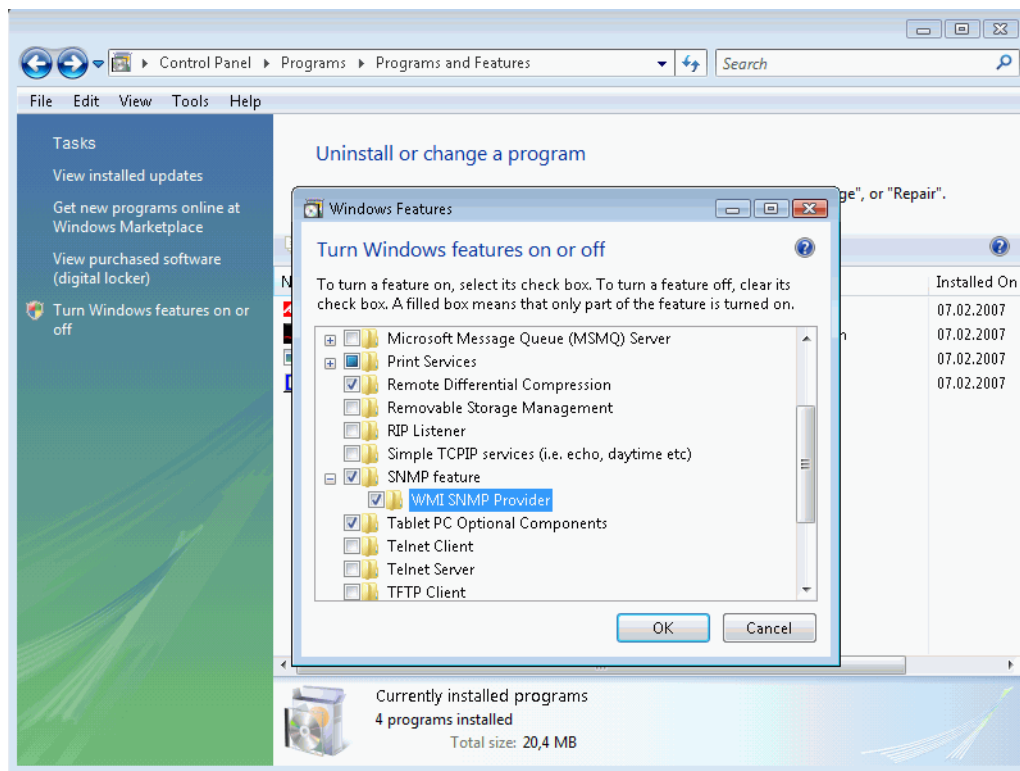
Control Panel ▸ Programs ▸ Programs and Features

Search

File Edit View Tools Help

Tasks

View installed updates

Get new programs online at Windows Marketplace

View purchased software (digital locker)

Turn Windows features on or off

Uninstall or change a program

ge", or "Repair".

Installed On

07.02.2007

07.02.2007

07.02.2007

07.02.2007

Windows Features

Turn Windows features on or off

To turn a feature on, select its check box. To turn a feature off, clear its check box. A filled box means that only part of the feature is turned on.

Microsoft Message Queue (MSMQ) Server

Print Services

Remote Differential Compression

Removable Storage Management

RIP Listener

Simple TCPIP services (i.e. echo, daytime etc)

SNMP feature

WMI SNMP Provider

Tablet PC Optional Components

Telnet Client

Telnet Server

TFTP Client

OK

Cancel

Currently installed programs

4 programs installed

Total size: 20,4 MB